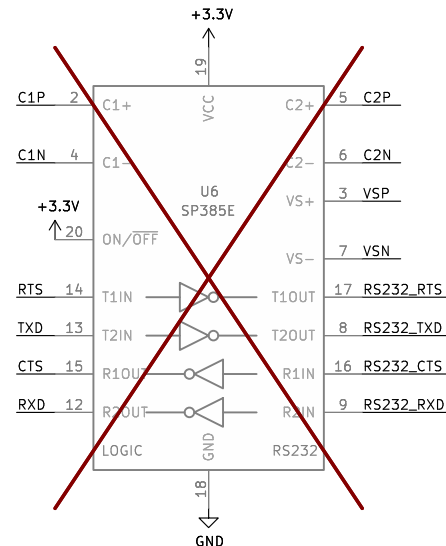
+3.3V

19

VCC

C1P 2 C1+

C2+ 5 C2P

C1N 4 C1−

C2− 6 C2N

U6
SP385E

VS+ 3 VSP

+3.3V

20 ON/$\overline{\text{OFF}}$

VS− 7 VSN

RTS 14 T1IN

T1OUT 17 RS232_RTS

TXD 13 T2IN

T2OUT 8 RS232_TXD

CTS 15 R1OUT

R1IN 16 RS232_CTS

RXD 12 R2OUT

R2IN 9 RS232_RXD

LOGIC

GND

RS232

18

GND